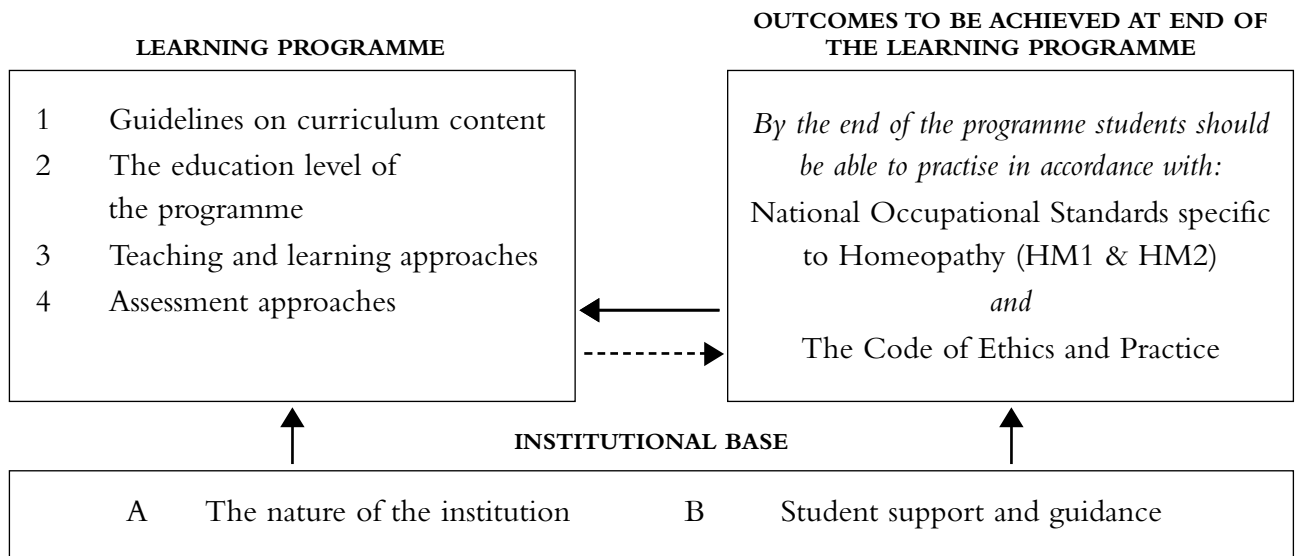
LEARNING PROGRAMME

1 Guidelines on curriculum content
2 The education level of the programme
3 Teaching and learning approaches
4 Assessment approaches

OUTCOMES TO BE ACHIEVED AT END OF THE LEARNING PROGRAMME

*By the end of the programme students should be able to practise in accordance with:*

National Occupational Standards specific to Homeopathy (HM1 & HM2)

*and*

The Code of Ethics and Practice

INSTITUTIONAL BASE

A The nature of the institution
B Student support and guidance